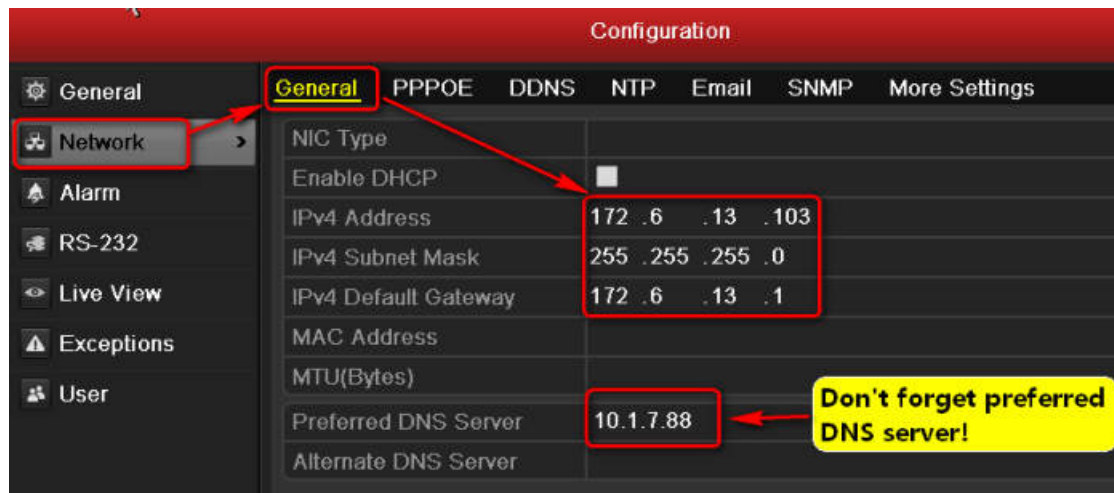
Configuration

General
Network
Alarm
RS-232
Live View
Exceptions
User

General PPPOE DDNS NTP Email SNMP More Settings

| | |
|---|---|
| NIC Type | |
| Enable DHCP | |
| IPv4 Address | 172 .6 .13 .103 |
| IPv4 Subnet Mask | 255 .255 .255 .0 |
| IPv4 Default Gateway | 172 .6 .13 .1 |
| MAC Address | |
| MTU(Bytes) | |
| Preferred DNS Server | 10.1.7.88 |
| Alternate DNS Server | |

Don't forget preferred DNS server!